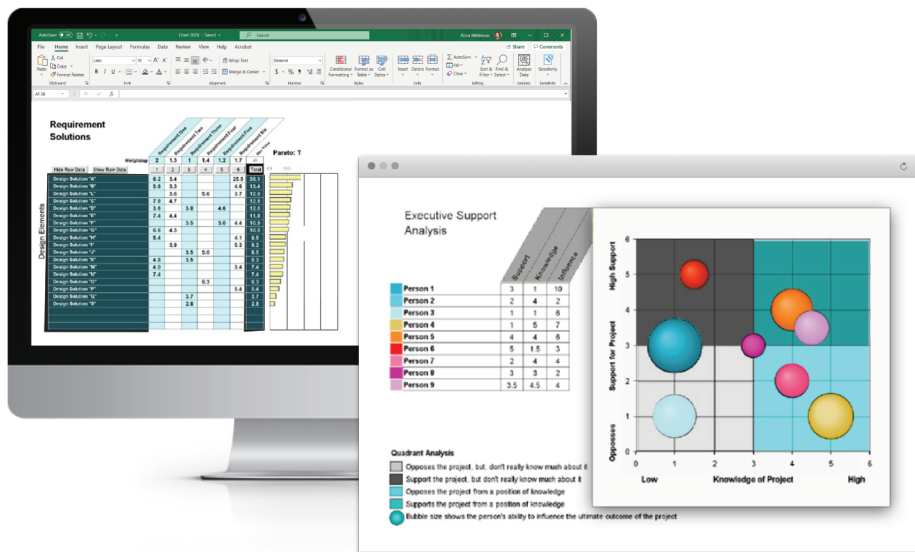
AutoSave Chart 2020 - Saved Search

File Home Insert Page Layout Formulas Data Review View Help Acrobat Share Comments

Requirement Solutions

Requirement One
Requirement Two
Requirement Three
Requirement Four
Requirement Five
Requirement Six

Pareto: T

Weighting 2 1.3 1 1.4 1.2 1.7

Hide Raw Data Show Raw Data 1 2 3 4 5 6 Total

Design Elements

| Design Solution "A" | 6.2 | 3.4 | | | | 25.5 | 35.1 |
|---|---|---|---|---|---|---|---|
| Design Solution "B" | 5.6 | 5.3 | | | | 4.6 | 15.4 |
| Design Solution "L" | | 3.6 | | 5.6 | | 3.7 | 12.9 |
| Design Solution "C" | 7.8 | 4.7 | | | | | 12.5 |
| Design Solution "D" | 3.6 | | 3.9 | | 4.6 | | 12.1 |
| Design Solution "E" | 7.4 | 4.4 | | | | | 11.8 |
| Design Solution "F" | | | 3.5 | | 3.6 | 4.4 | 11.5 |
| Design Solution "G" | 6.6 | 4.3 | | | | | 10.9 |
| Design Solution "H" | 6.4 | | | | | 4.1 | 8.8 |
| Design Solution "I" | | 3.9 | | | | 5.3 | 8.3 |
| Design Solution "J" | | | 3.5 | 5.0 | | | 8.5 |
| Design Solution "K" | 4.8 | | 3.5 | | | | 8.3 |
| Design Solution "M" | 4.0 | | | | | 3.6 | 7.6 |
| Design Solution "N" | 7.4 | | | | | | 7.4 |
| Design Solution "O" | | | | 6.3 | | | 6.3 |
| Design Solution "P" | | | | | | 5.4 | 5.4 |
| Design Solution "Q" | | | 3.7 | | | | 3.7 |
| Design Solution "R" | | | 2.8 | | | | 2.8 |

Executive Support Analysis

| | Support | Knowledge | Influence |
|---|---|---|---|
| Person 1 | 3 | 1 | 10 |
| Person 2 | 2 | 4 | 2 |
| Person 3 | 1 | 1 | 6 |
| Person 4 | 1 | 5 | 7 |
| Person 5 | 4 | 4 | 6 |
| Person 6 | 5 | 1.5 | 3 |
| Person 7 | 2 | 4 | 4 |
| Person 8 | 3 | 3 | 2 |
| Person 9 | 3.5 | 4.5 | 4 |

High Support
Support for Project
Opposes
Low Knowledge of Project High
0 1 2 3 4 5 6

Quadrant Analysis
Opposes the project, but, don't really know mush about it
Support the project, but don't really know mush about it
Opposes the project from a position of knowledge
Supports the project from a position of knowledge
Bubble size shows the person's ability to influence the ultimate outcome of the project